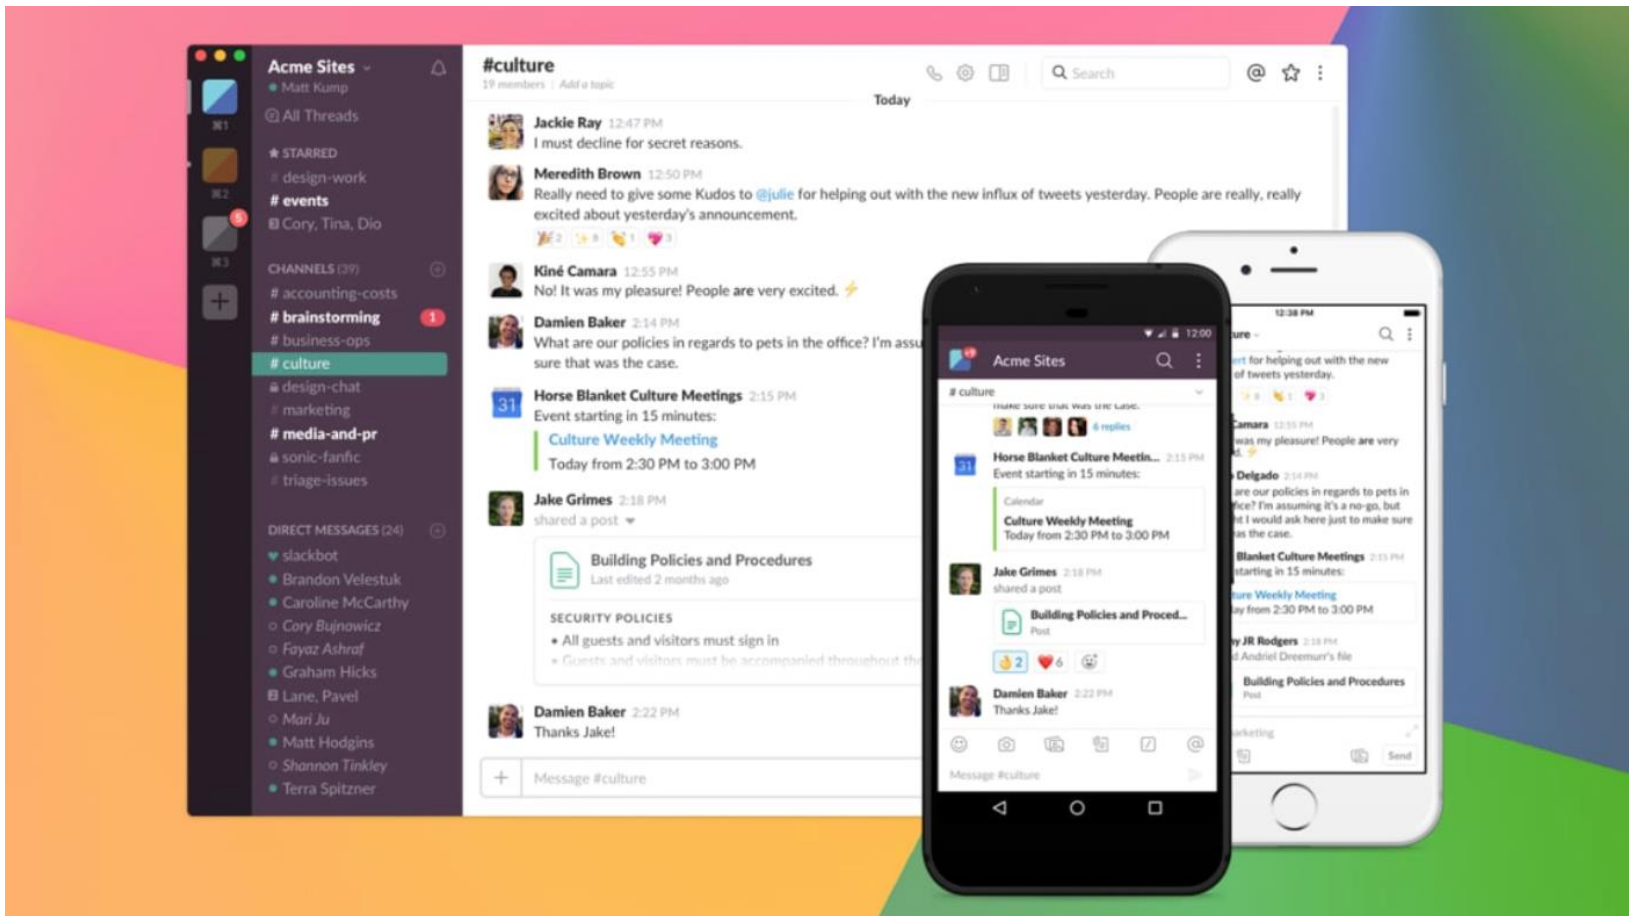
⌘1
⌘2
⌘3

Acme Sites
Matt Kump
All Threads
STARRED
# design-work
# events
Cory, Tina, Dio
CHANNELS (39)
# accounting-costs
# brainstorming 1
# business-ops
# culture
design-chat
# marketing
# media-and-pr
sonic-fanfic
# triage-issues
DIRECT MESSAGES (24)
slackbot
Brandon Velestuk
Caroline McCarthy
Cory Bujnowicz
Fayaz Ashraf
Graham Hicks
Lane, Pavel
Mari Ju
Matt Hodgins
Shannon Tinkley
Terra Spitzner

#culture
19 members | Add a topic
Search
Today

Jackie Ray 12:47 PM
I must decline for secret reasons.

Meredith Brown 12:50 PM
Really need to give some Kudos to @julie for helping out with the new influx of tweets yesterday. People are really, really excited about yesterday's announcement.

Kiné Camara 12:55 PM
No! It was my pleasure! People are very excited. ⚡

Damien Baker 2:14 PM
What are our policies in regards to pets in the office? I'm assu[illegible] sure that was the case.

Horse Blanket Culture Meetings 2:15 PM
Event starting in 15 minutes:
Culture Weekly Meeting
Today from 2:30 PM to 3:00 PM

Jake Grimes 2:18 PM
shared a post
Building Policies and Procedures
Last edited 2 months ago
SECURITY POLICIES
• All guests and visitors must sign in
• Guests and visitors must be accompanied throughout th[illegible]

Damien Baker 2:22 PM
Thanks Jake!

Message #culture

12:00
Acme Sites
# culture
make sure that was the case.
6 replies
Horse Blanket Culture Meetin... 2:15 PM
Event starting in 15 minutes:
Calendar
Culture Weekly Meeting
Today from 2:30 PM to 3:00 PM
Jake Grimes 2:18 PM
shared a post
Building Policies and Proced...
Post
2 6
Damien Baker 2:22 PM
Thanks Jake!
Message #culture

12:38 PM
ure
ert for helping out with the new of tweets yesterday.
Camara 12:15 PM
was my pleasure! People are very d.
Delgado 2:14 PM
are our policies in regards to pets in fice? I'm assuming it's a no-go, but ht I would ask here just to make sure as the case.
Blanket Culture Meetings 2:15 PM
starting in 15 minutes:
ture Weekly Meeting
ay from 2:30 PM to 3:00 PM
y JR Rodgers 2:18 PM
d Andriel Dreemurr's file
Building Policies and Procedures
Post
arketing
Send